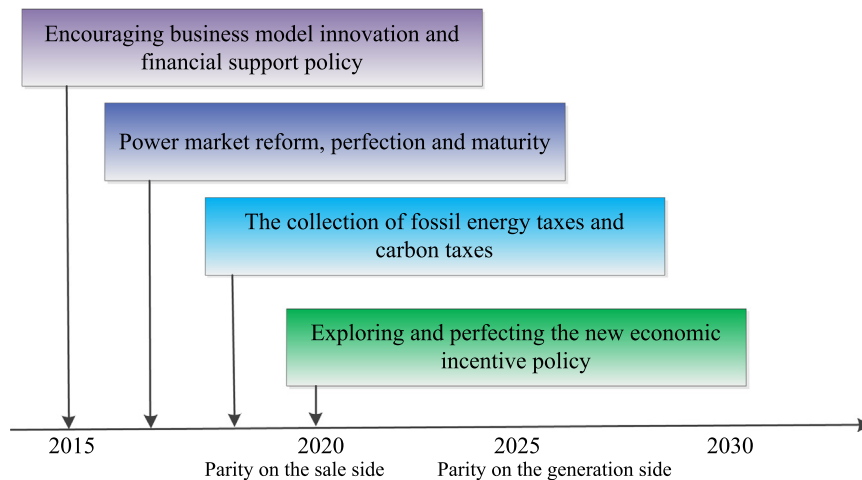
Encouraging business model innovation and financial support policy

Power market reform, perfection and maturity

The collection of fossil energy taxes and carbon taxes

Exploring and perfecting the new economic incentive policy

2015

2020
Parity on the sale side

2025
Parity on the generation side

2030